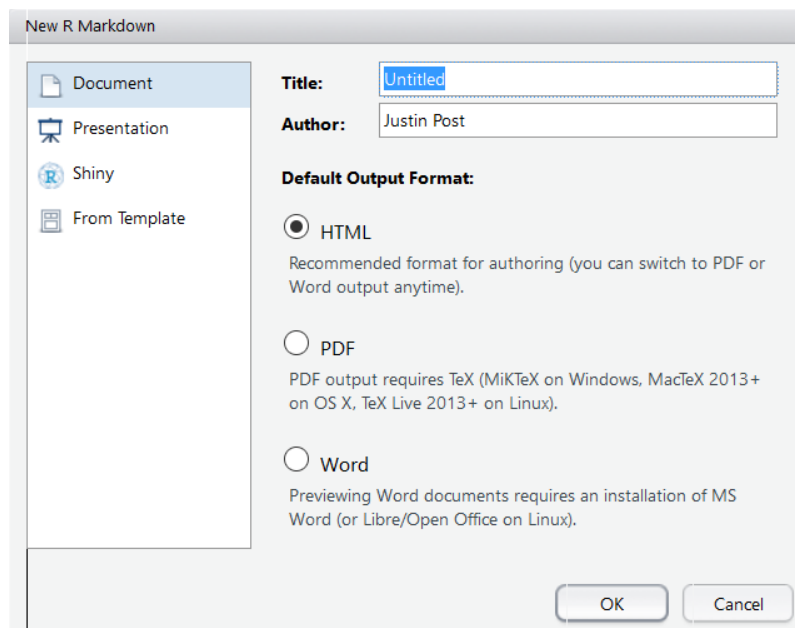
New R Markdown

Document
Presentation
Shiny
From Template

Title: Untitled
Author: Justin Post

Default Output Format:

HTML
Recommended format for authoring (you can switch to PDF or Word output anytime).

PDF
PDF output requires TeX (MiKTeX on Windows, MacTeX 2013+ on OS X, TeX Live 2013+ on Linux).

Word
Previewing Word documents requires an installation of MS Word (or Libre/Open Office on Linux).

OK
Cancel